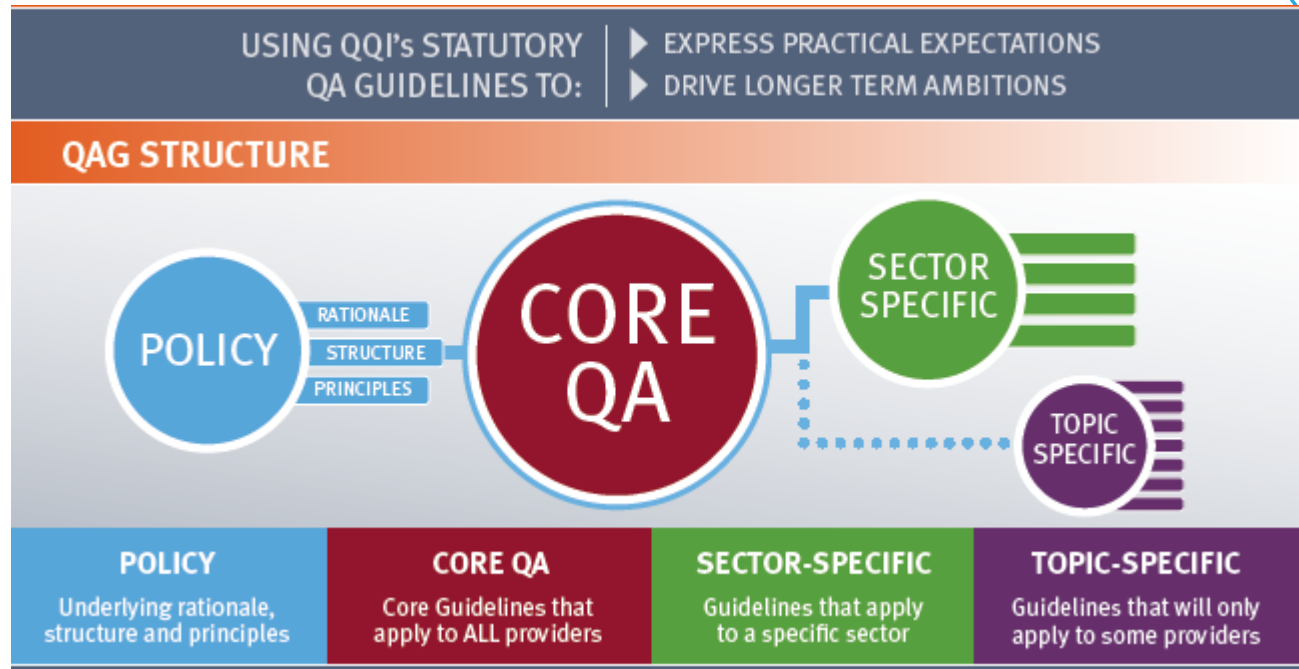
USING QQI's STATUTORY QA GUIDELINES TO:

EXPRESS PRACTICAL EXPECTATIONS
DRIVE LONGER TERM AMBITIONS

QAG STRUCTURE

POLICY

RATIONALE
STRUCTURE
PRINCIPLES

CORE QA

SECTOR SPECIFIC

TOPIC SPECIFIC

POLICY
Underlying rationale, structure and principles

CORE QA
Core Guidelines that apply to ALL providers

SECTOR-SPECIFIC
Guidelines that apply to a specific sector

TOPIC-SPECIFIC
Guidelines that will only apply to some providers